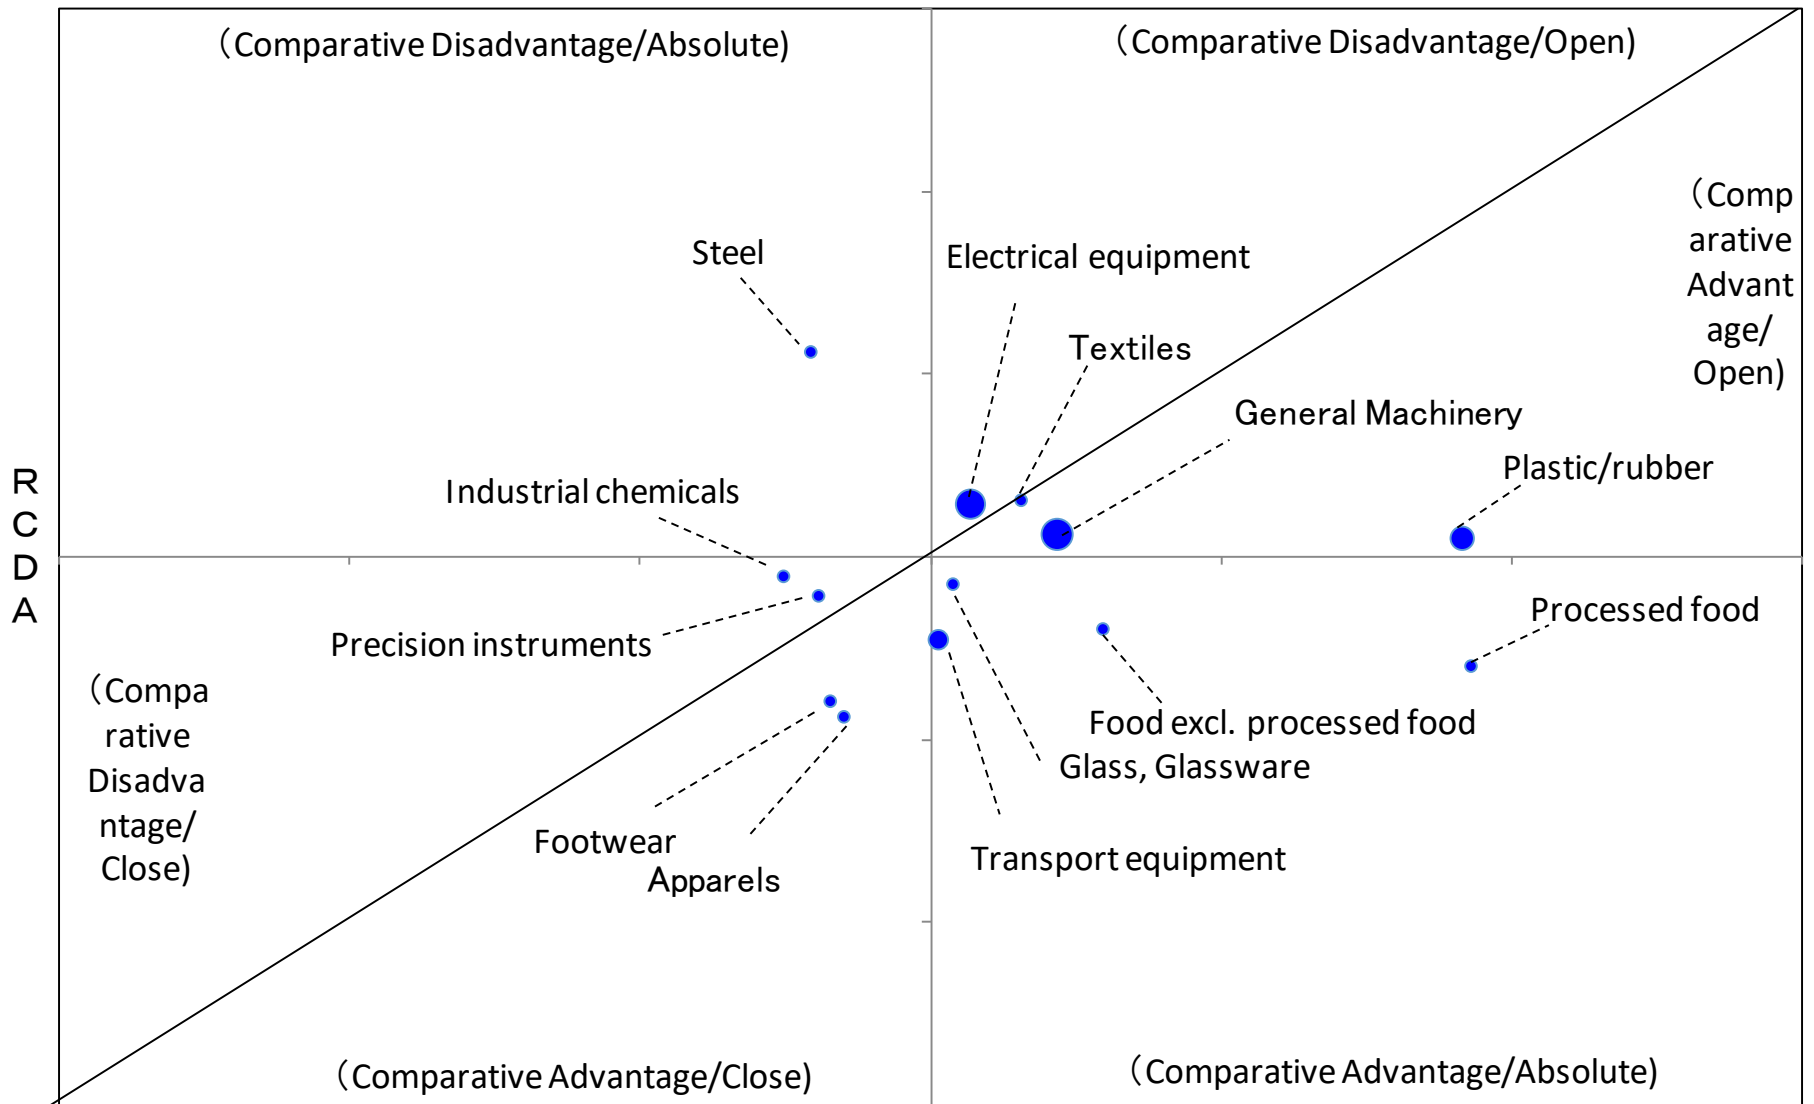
(Comparative Disadvantage/Absolute)

(Comparative Disadvantage/Open)

(Comparative Advantage/Open)

Steel

Electrical equipment

Textiles

General Machinery

Plastic/rubber

Industrial chemicals

RCDA

Precision instruments

Processed food

(Comparative Disadvantage/Close)

Food excl. processed food

Glass, Glassware

Footwear

Apparels

Transport equipment

(Comparative Advantage/Close)

(Comparative Advantage/Absolute)